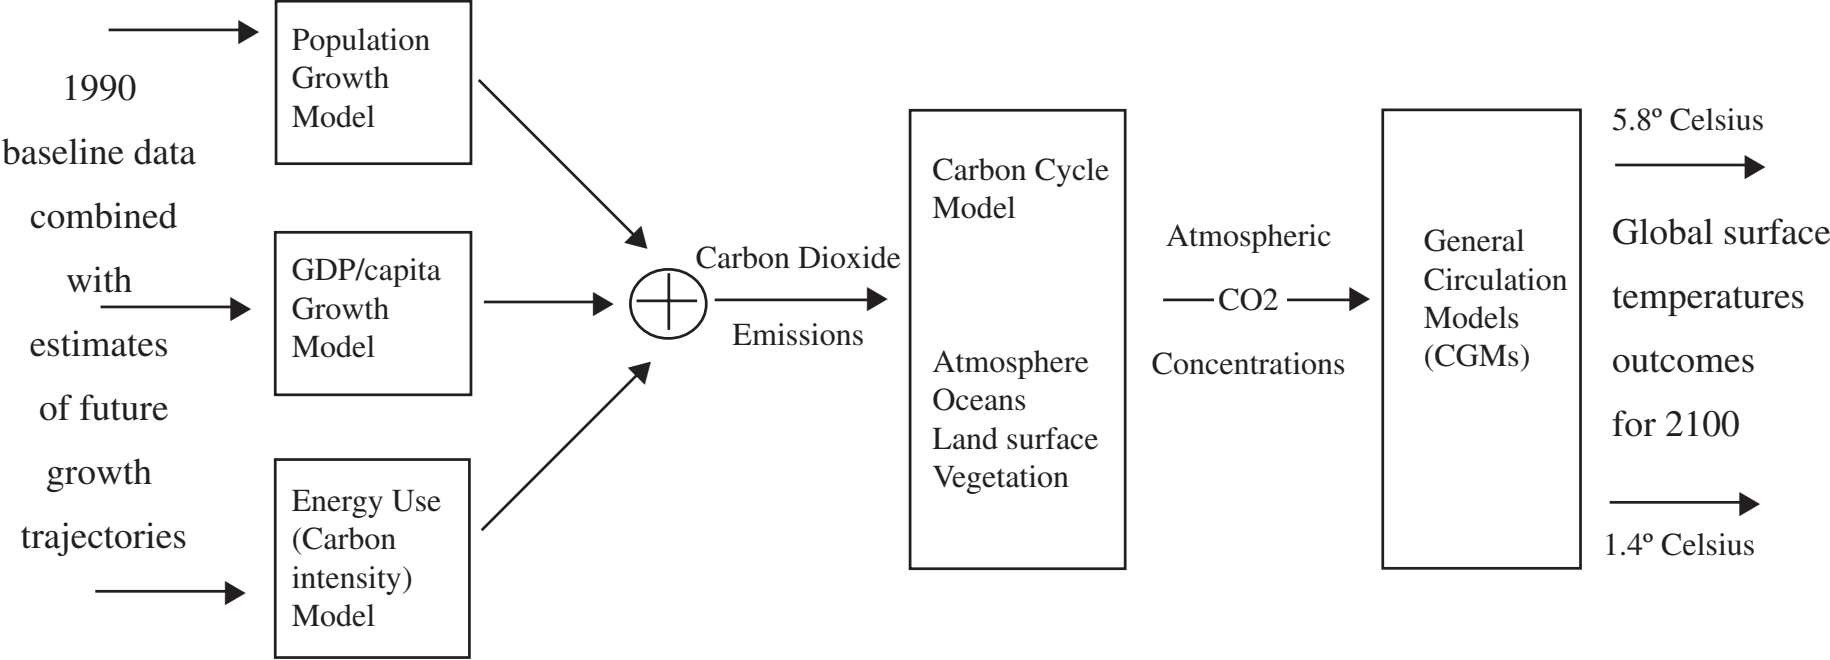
1990 baseline data combined with estimates of future growth trajectories

Population Growth Model

GDP/capita Growth Model

Energy Use (Carbon intensity) Model

Carbon Dioxide Emissions

Carbon Cycle Model

Atmosphere
Oceans
Land surface
Vegetation

Atmospheric CO2 Concentrations

General Circulation Models (CGMs)

5.8º Celsius

Global surface temperatures outcomes for 2100

1.4º Celsius